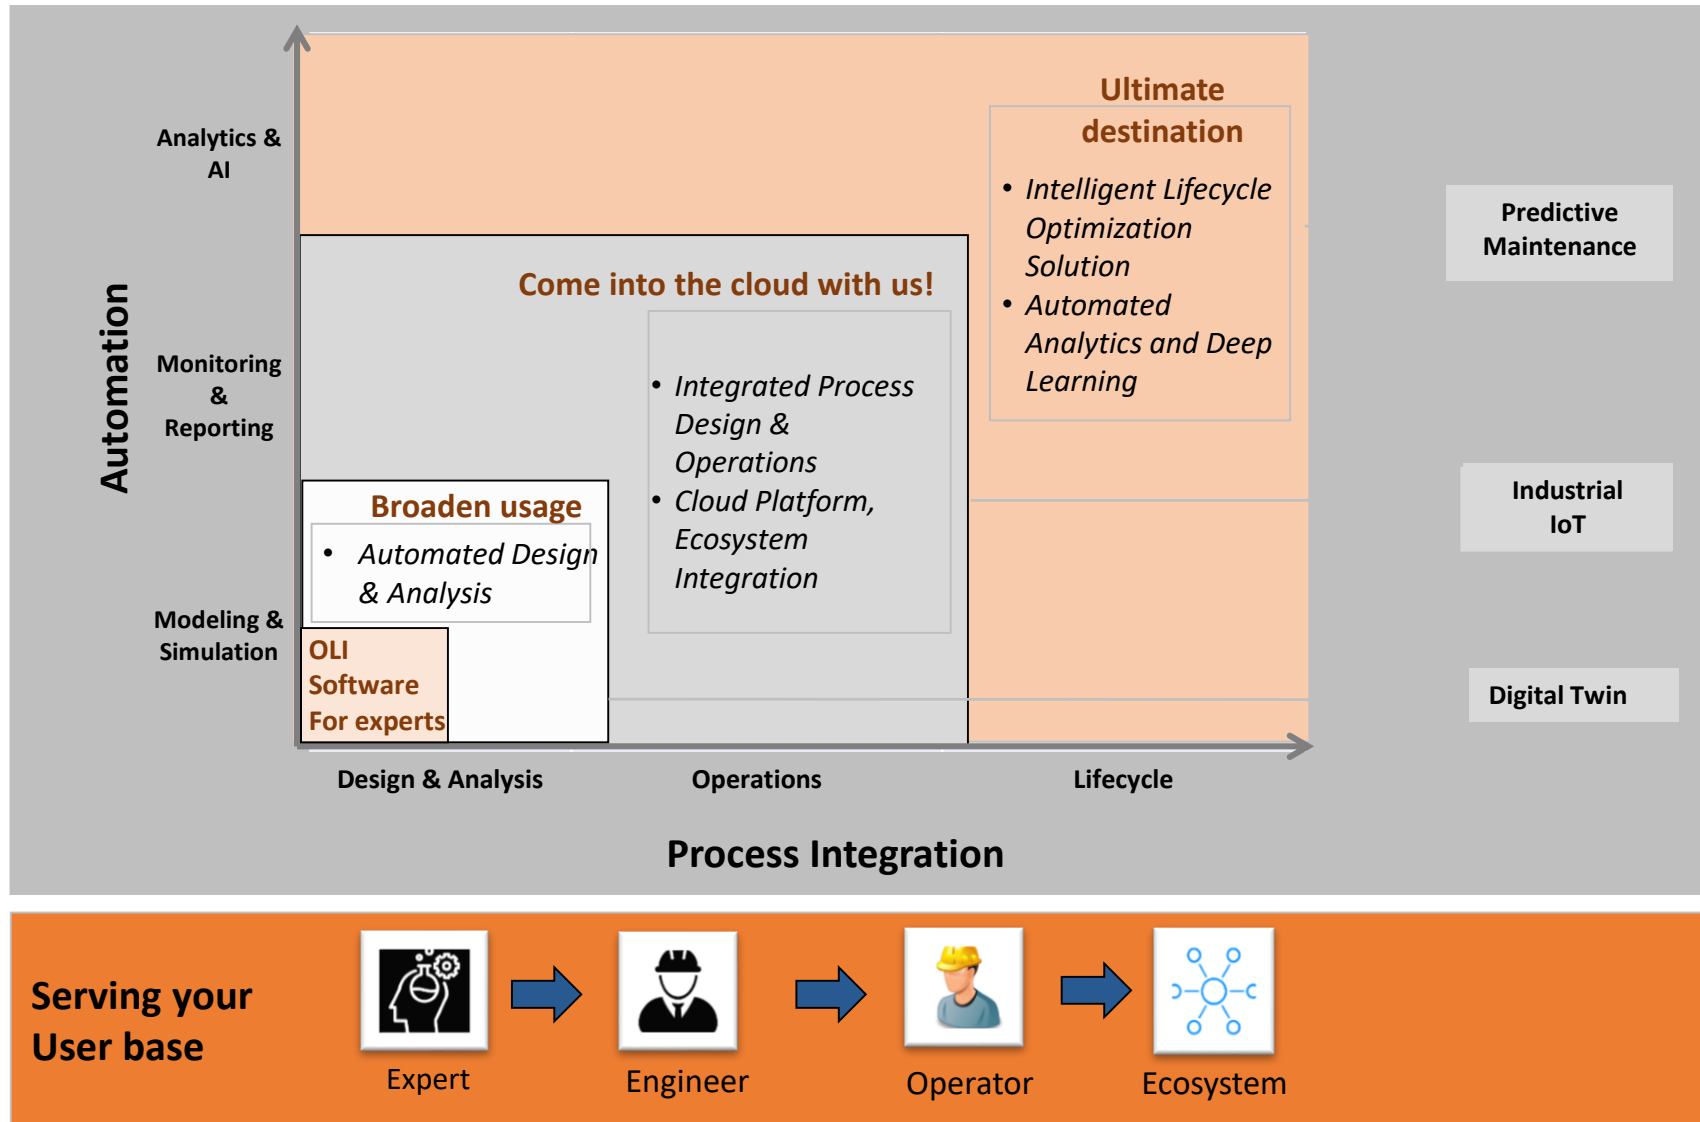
Automation

Analytics & AI

Monitoring & Reporting

Modeling & Simulation

Ultimate destination

- Intelligent Lifecycle Optimization Solution
- Automated Analytics and Deep Learning

Come into the cloud with us!

- Integrated Process Design & Operations
- Cloud Platform, Ecosystem Integration

Broaden usage

- Automated Design & Analysis

OLI Software For experts

Predictive Maintenance

Industrial IoT

Digital Twin

Design & Analysis

Operations

Lifecycle

Process Integration

Serving your User base

Expert

Engineer

Operator

Ecosystem